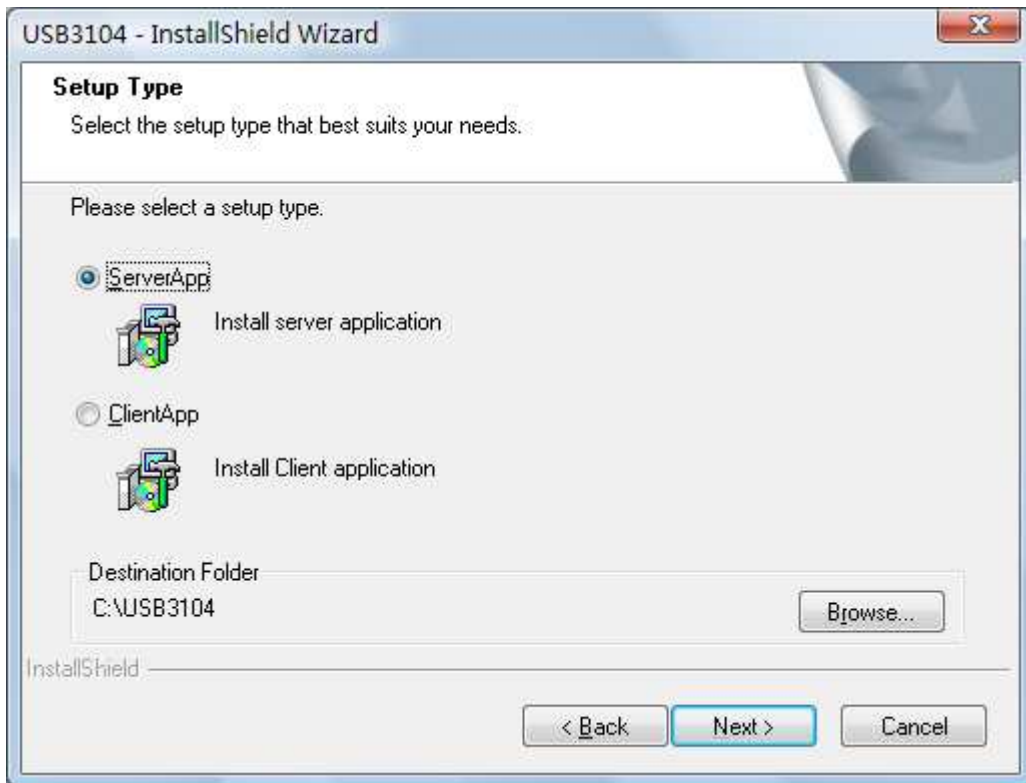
USB3104 - InstallShield Wizard

Setup Type

Select the setup type that best suits your needs.

Please select a setup type.

ServerApp

Install server application

ClientApp

Install Client application

Destination Folder

C:\USB3104

Browse...

InstallShield

< Back

Next >

Cancel